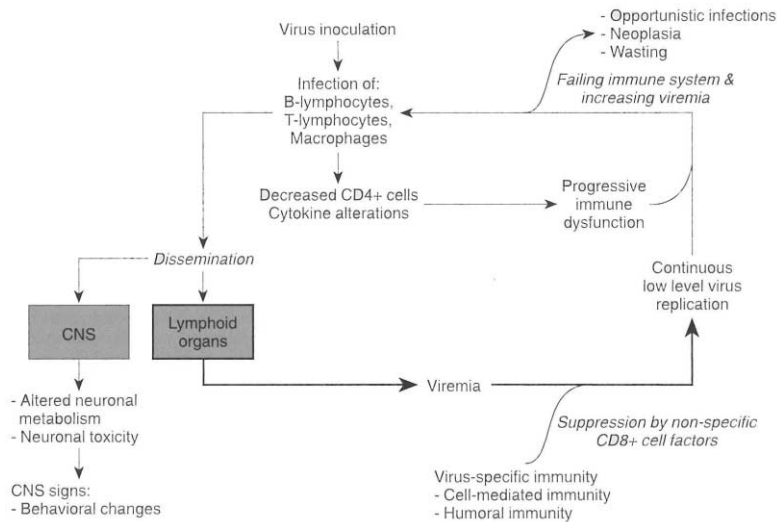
Virus inoculation

Infection of:
B-lymphocytes,
T-lymphocytes,
Macrophages

- Opportunistic infections
- Neoplasia
- Wasting

Failing immune system & increasing viremia

Decreased CD4+ cells
Cytokine alterations

Progressive immune dysfunction

Dissemination

Continuous low level virus replication

CNS

Lymphoid organs

- Altered neuronal metabolism
- Neuronal toxicity

Viremia

Suppression by non-specific CD8+ cell factors

CNS signs:
- Behavioral changes

Virus-specific immunity
- Cell-mediated immunity
- Humoral immunity